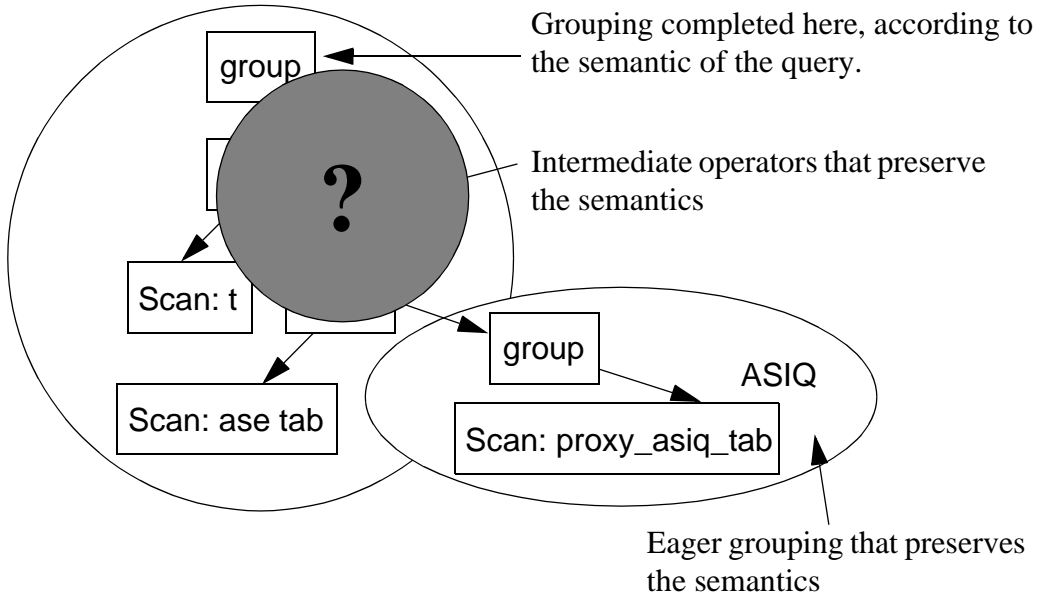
group

Grouping completed here, according to the semantic of the query.

?

Intermediate operators that preserve the semantics

Scan: t

group

ASIQ

Scan: ase tab

Scan: proxy_asiq_tab

Eager grouping that preserves the semantics